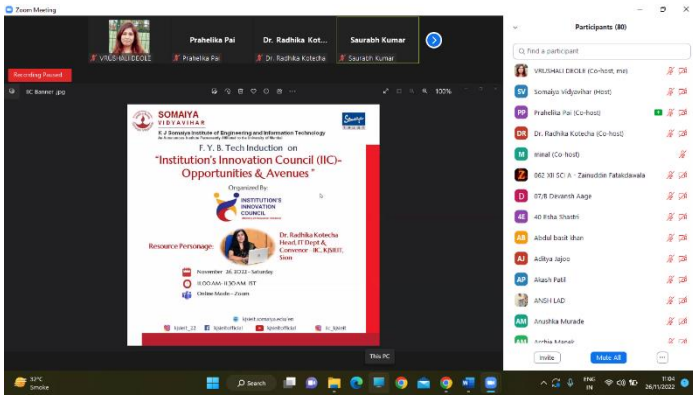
Zoom Meeting

VRUSHALI DEOLE
Prahelika Pai
Prahelika Pai
Dr. Radhika Kot...
Dr. Radhika Kotecha
Saurabh Kumar
Saurabh Kumar

Recording Paused

IIC Banner.jpg

100%

SOMAIYA
VIDYAVIHAR

K J Somaiya Institute of Engineering and Information Technology
An Autonomous Institute Permanently Affiliated to the University of Mumbai

Somaiya TRUST

F. Y. B. Tech Induction on
"Institution's Innovation Council (IIC)- Opportunities & Avenues"

Organized By:

INSTITUTION'S INNOVATION COUNCIL

Resource Personage:

Dr. Radhika Kotecha
Head, IT Dept &
Convenor- IIC, KJSIEIT, Sion

November 26, 2022 - Saturday
11.00 AM- 11.30 AM IST
Online Mode - Zoom

kjsieit.somaiya.edu/en

kjsieit_22
kjsiekofficial
kjsieitofficial
iic_kjsieit

This PC

Participants (80)

Find a participant

VRUSHALI DEOLE (Co-host, me)
Somaiya Vidyavihar (Host)
Prahelika Pai (Co-host)
Dr. Radhika Kotecha (Co-host)
mrinal (Co-host)
802 XII SC/A - Zainuddin Fatakdawala
07/B Devansh Aage
40 Isha Shastri
Abdul basit khan
Aditya Jajoo
Akash Patil
ANSH LAD
Anushka Murade
Archie Manek

Invite
Mute All

32°C
Smoke

Search

ENG IN

11:04
26/11/2022